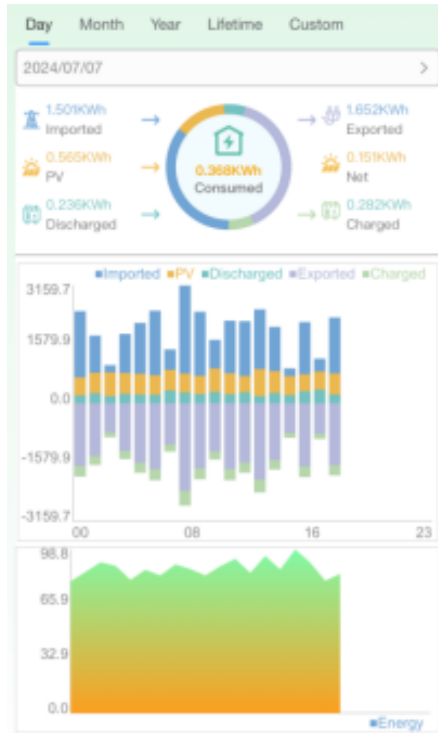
Day Month Year Lifetime Custom

2024/07/07 >

1.501KWh
Imported

0.565KWh
PV

0.236KWh
Discharged

0.368KWh
Consumed

1.652KWh
Exported

0.151KWh
Net

0.282KWh
Charged

Imported PV Discharged Exported Charged

3159.7
1579.9
0.0
-1579.9
-3159.7
00 08 16 23

98.8
65.9
32.9
0.0
Energy